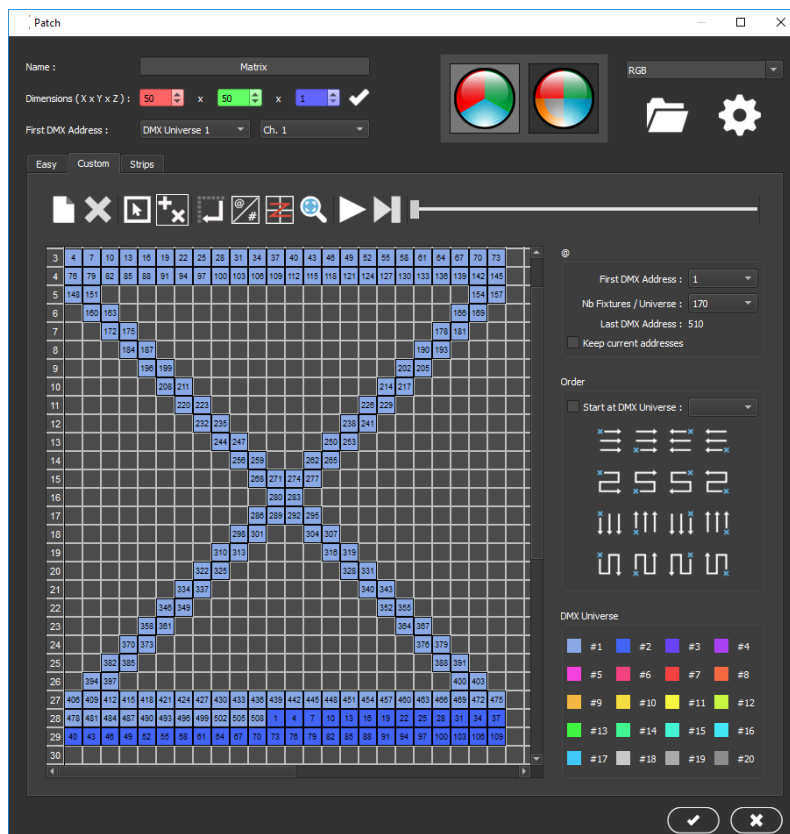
Patch

Name : Matrix

Dimensions ( X x Y x Z ) : 50 x 50 x 1

First DMX Address : DMX Universe 1 Ch. 1

RGB

Easy Custom Strips

| 3 | 4 | 7 | 10 | 13 | 16 | 19 | 22 | 25 | 28 | 31 | 34 | 37 | 40 | 43 | 46 | 49 | 52 | 55 | 58 | 61 | 64 | 67 | 70 | 73 |
|---|---|---|---|---|---|---|---|---|---|---|---|---|---|---|---|---|---|---|---|---|---|---|---|---|
| 4 | 76 | 79 | 82 | 85 | 88 | 91 | 94 | 97 | 100 | 103 | 106 | 109 | 112 | 115 | 118 | 121 | 124 | 127 | 130 | 133 | 136 | 139 | 142 | 145 |
| 5 | 148 | 151 | | | | | | | | | | | | | | | | | | | | | 154 | 157 |
| 6 | | 160 | 163 | | | | | | | | | | | | | | | | | | | 166 | 169 | |
| 7 | | | 172 | 175 | | | | | | | | | | | | | | | | | 178 | 181 | | |
| 8 | | | | 184 | 187 | | | | | | | | | | | | | | | 190 | 193 | | | |
| 9 | | | | | 196 | 199 | | | | | | | | | | | | | 202 | 205 | | | | |
| 10 | | | | | | 208 | 211 | | | | | | | | | | | 214 | 217 | | | | | |
| 11 | | | | | | | 220 | 223 | | | | | | | | | 226 | 229 | | | | | | |
| 12 | | | | | | | | 232 | 235 | | | | | | | 238 | 241 | | | | | | | |
| 13 | | | | | | | | | 244 | 247 | | | | | 250 | 253 | | | | | | | | |
| 14 | | | | | | | | | | 256 | 259 | | | 262 | 265 | | | | | | | | | |
| 15 | | | | | | | | | | | 268 | 271 | 274 | 277 | | | | | | | | | | |
| 16 | | | | | | | | | | | | 280 | 283 | | | | | | | | | | | |
| 17 | | | | | | | | | | | 286 | 289 | 292 | 295 | | | | | | | | | | |
| 18 | | | | | | | | | | 298 | 301 | | | 304 | 307 | | | | | | | | | |
| 19 | | | | | | | | | 310 | 313 | | | | | 316 | 319 | | | | | | | | |
| 20 | | | | | | | | 322 | 325 | | | | | | | 328 | 331 | | | | | | | |
| 21 | | | | | | | 334 | 337 | | | | | | | | | 340 | 343 | | | | | | |
| 22 | | | | | | 346 | 349 | | | | | | | | | | | 352 | 355 | | | | | |
| 23 | | | | | 358 | 361 | | | | | | | | | | | | | 364 | 367 | | | | |
| 24 | | | | 370 | 373 | | | | | | | | | | | | | | | 376 | 379 | | | |
| 25 | | | 382 | 385 | | | | | | | | | | | | | | | | | 388 | 391 | | |
| 26 | | 394 | 397 | | | | | | | | | | | | | | | | | | | 400 | 403 | |
| 27 | 406 | 409 | 412 | 415 | 418 | 421 | 424 | 427 | 430 | 433 | 436 | 439 | 442 | 445 | 448 | 451 | 454 | 457 | 460 | 463 | 466 | 469 | 472 | 475 |
| 28 | 478 | 481 | 484 | 487 | 490 | 493 | 496 | 499 | 502 | 505 | 508 | 1 | 4 | 7 | 10 | 13 | 16 | 19 | 22 | 25 | 28 | 31 | 34 | 37 |
| 29 | 40 | 43 | 46 | 49 | 52 | 55 | 58 | 61 | 64 | 67 | 70 | 73 | 76 | 79 | 82 | 85 | 88 | 91 | 94 | 97 | 100 | 103 | 106 | 109 |
| 30 | | | | | | | | | | | | | | | | | | | | | | | | |

@

First DMX Address : 1

Nb Fixtures / Universe : 170

Last DMX Address : 510

Keep current addresses

Order

Start at DMX Universe :

DMX Universe

#1 #2 #3 #4
#5 #6 #7 #8
#9 #10 #11 #12
#13 #14 #15 #16
#17 #18 #19 #20